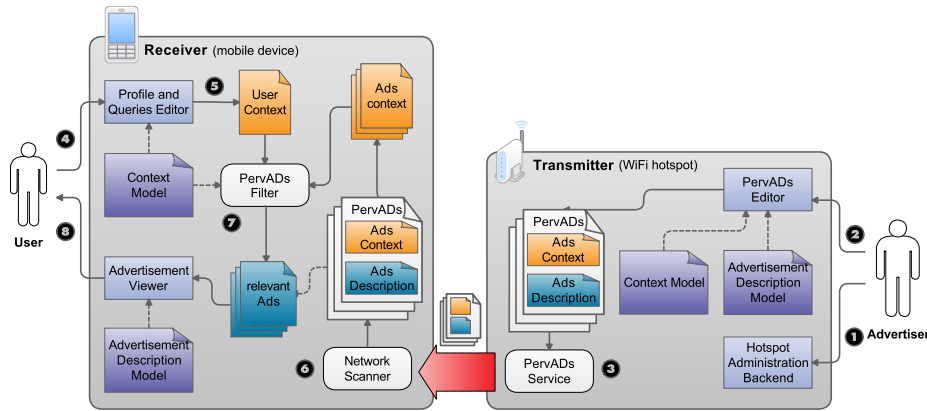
Receiver (mobile device)

Profile and Queries Editor

5

User Context

Ads context

4

Context Model

PervADs Filter

User

8

7

PervADs

Ads Context

Ads Description

Advertisement Viewer

relevant Ads

Advertisement Description Model

6

Network Scanner

Transmitter (WiFi hotspot)

PervADs Editor

PervADs

Ads Context

Ads Description

Context Model

Advertisement Description Model

2

1

Advertiser

Hotspot Administration Backend

PervADs Service

3